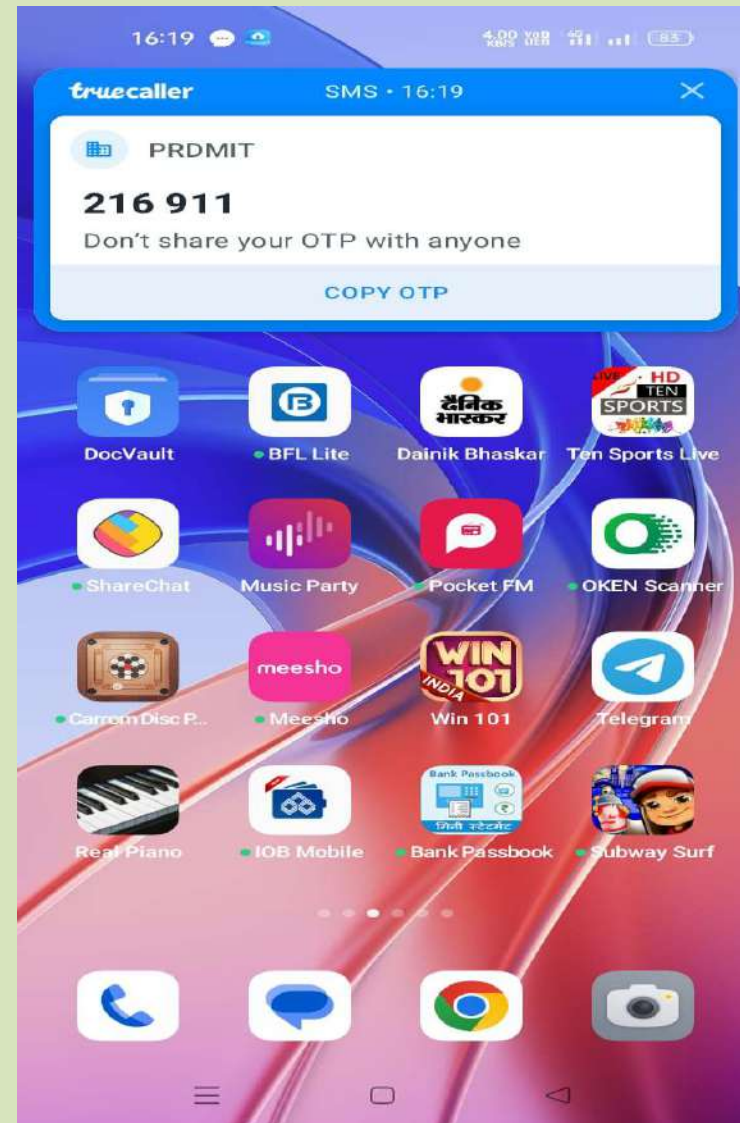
16:19

4.00 KB/S VoB LTE 4G 83

truecaller SMS • 16:19 ×

PRDMIT

216 911

Don't share your OTP with anyone

COPY OTP

DocVault

BFL Lite

दैनिक भास्कर

Dainik Bhaskar

LIVE HD TEN SPORTS

Ten Sports Live

ShareChat

Music Party

Pocket FM

OKEN Scanner

Carrom Disc P...

meesho

Meesho

WIN 101 INDIA

Win 101

Telegram

Real Piano

IOB Mobile

Bank Passbook

मिनी स्टेटमेंट

Bank Passbook

Subway Surf